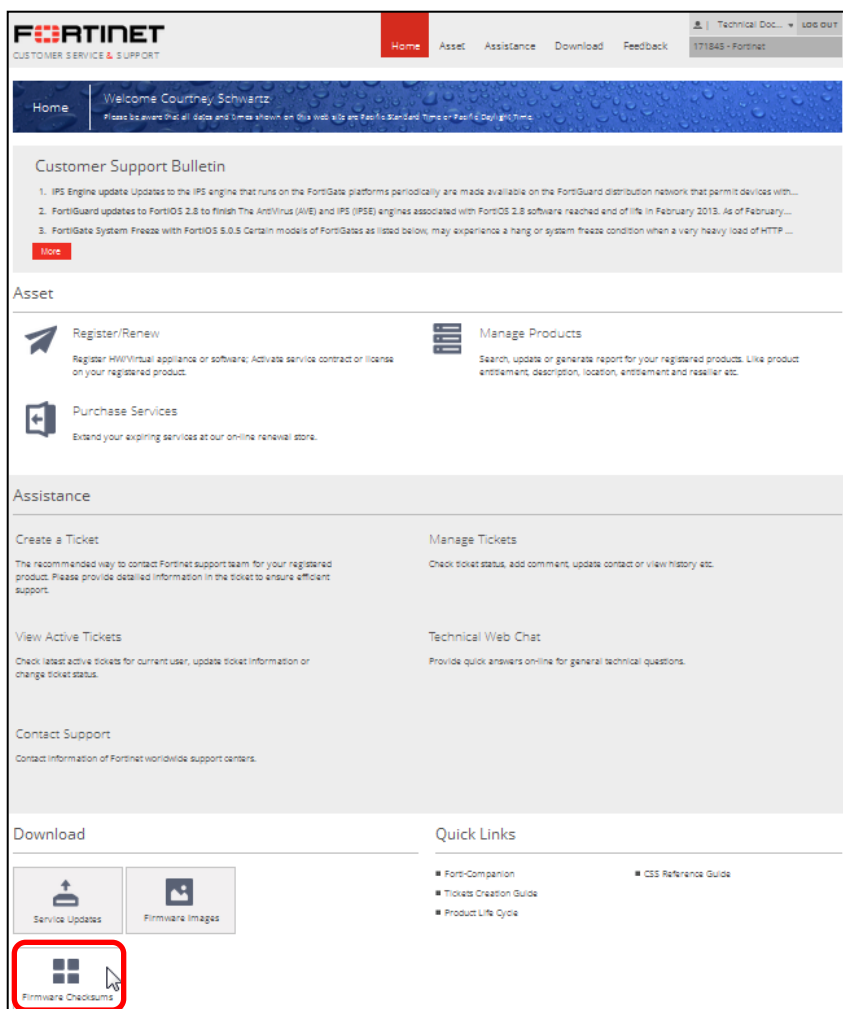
FORTINET
CUSTOMER SERVICE & SUPPORT

Home Asset Assistance Download Feedback

Technical Doc... LOG OUT
171845 - Fortinet

Home
Welcome Courtney Schwartz
Please be aware that all dates and times shown on this web site are Pacific Standard Time or Pacific Daylight Time.

Customer Support Bulletin

1. IPS Engine update Updates to the IPS engine that runs on the FortiGate platforms periodically are made available on the FortiGuard distribution network that permit devices with...
2. FortiGuard updates to FortiOS 2.8 to finish The AntiVirus (AVE) and IPS (IPSE) engines associated with FortiOS 2.8 software reached end of life in February 2013. As of February...
3. FortiGate System Freeze with FortiOS 5.0.5 Certain models of FortiGates as listed below, may experience a hang or system freeze condition when a very heavy load of HTTP ...

More

Asset

Register/Renew
Register HW/Virtual appliance or software; Activate service contract or license on your registered product.

Manage Products
Search, update or generate report for your registered products. Like product entitlement, description, location, entitlement and reseller etc.

Purchase Services
Extend your expiring services at our on-line renewal store.

Assistance

Create a Ticket
The recommended way to contact Fortinet support team for your registered product. Please provide detailed information in the ticket to ensure efficient support.

Manage Tickets
Check ticket status, add comment, update contact or view history etc.

View Active Tickets
Check latest active tickets for current user, update ticket information or change ticket status.

Technical Web Chat
Provide quick answers on-line for general technical questions.

Contact Support
Contact information of Fortinet worldwide support centers.

Download

Service Updates
Firmware Images
Firmware Checksums

Quick Links

Forti-Companion
Tickets Creation Guide
Product Life Cycle
CSS Reference Guide